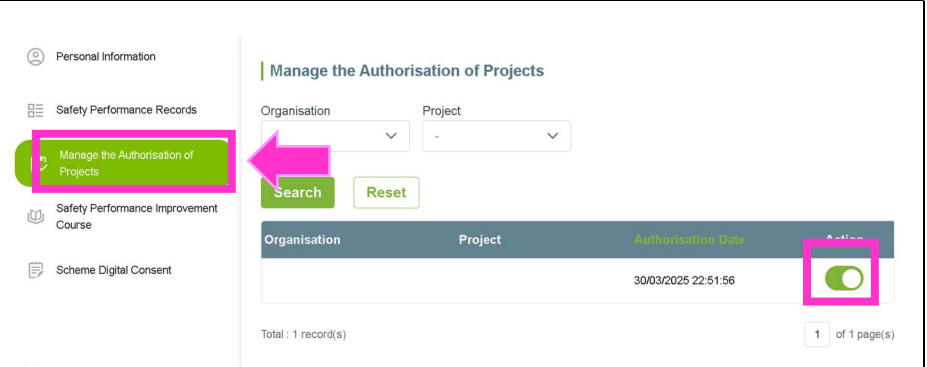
Personal Information

Safety Performance Records

Manage the Authorisation of Projects

Safety Performance Improvement Course

Scheme Digital Consent

Manage the Authorisation of Projects

Organisation

Project

-

Search

Reset

| Organisation | Project | Authorisation Date | Action |
|---|---|---|---|
| | | 30/03/2025 22:51:56 | |

Total : 1 record(s)

1 of 1 page(s)